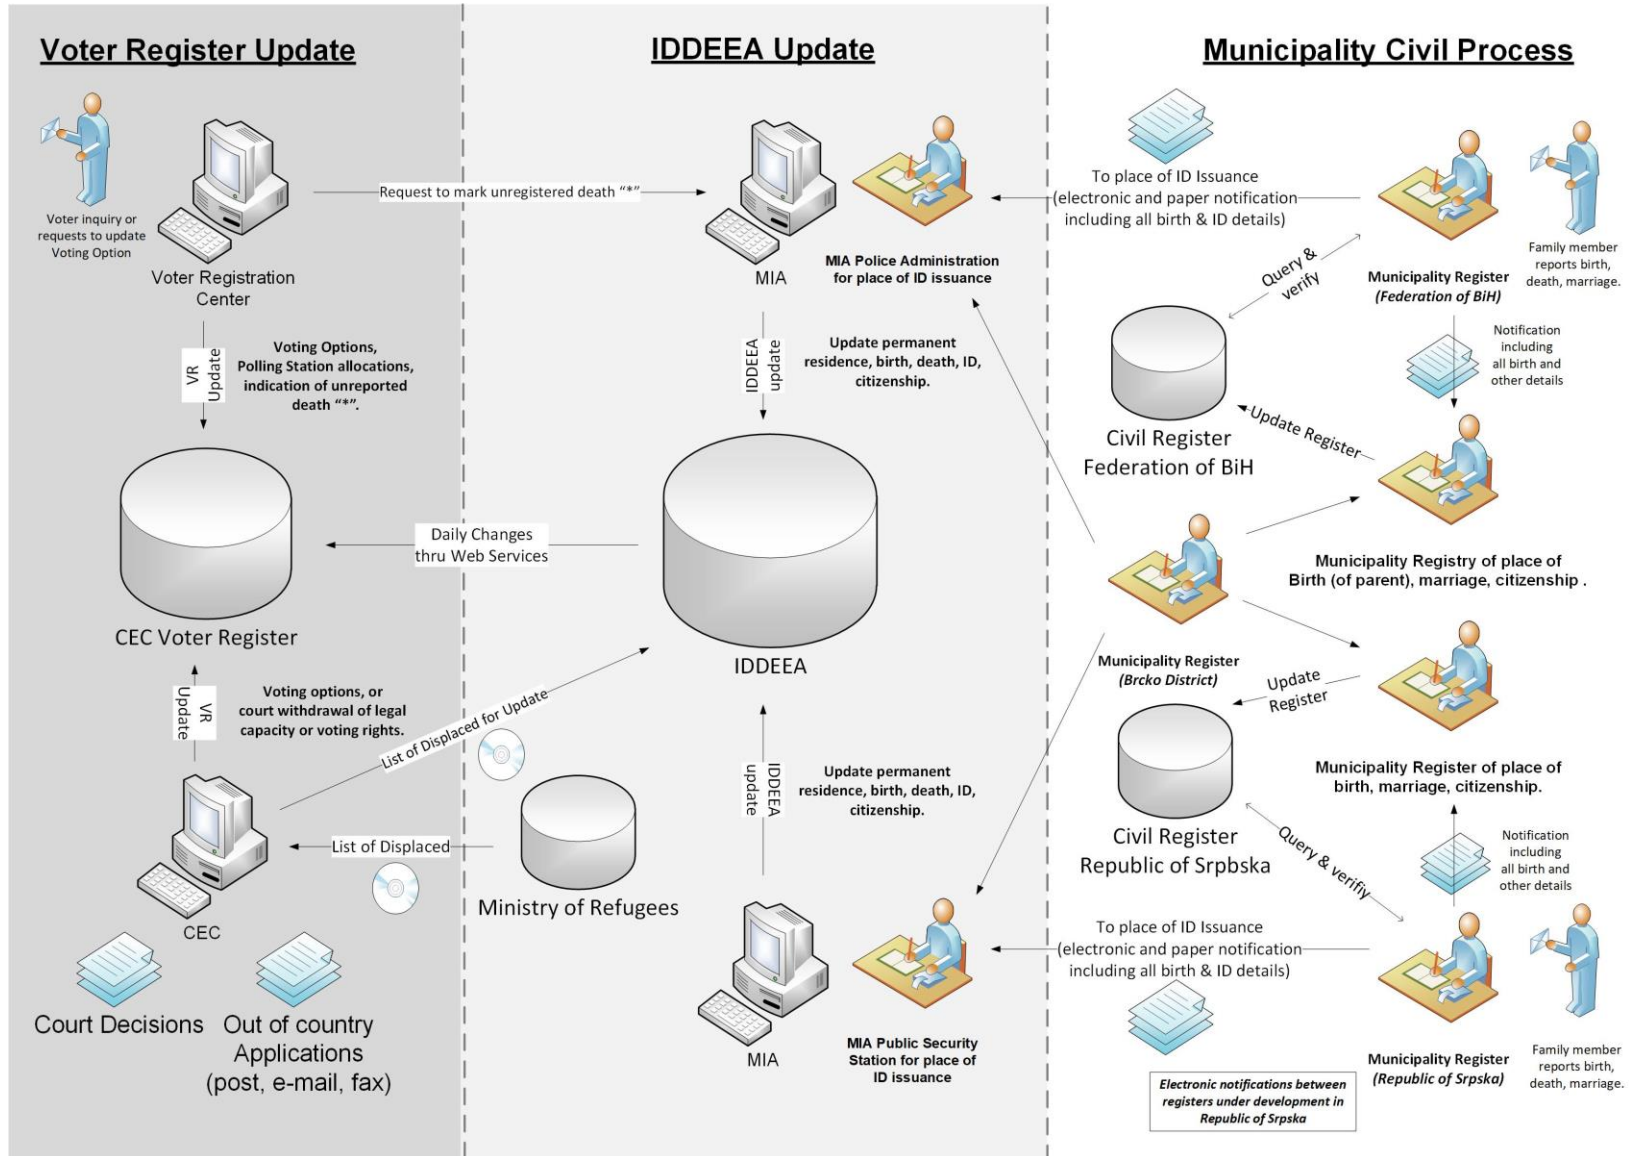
Voter Register Update

IDDEEA Update

Municipality Civil Process

Voter inquiry or requests to update Voting Option

Voter Registration Center

Request to mark unregistered death "*"

MIA

MIA Police Administration for place of ID issuance

To place of ID Issuance (electronic and paper notification including all birth & ID details)

Family member reports birth, death, marriage.

Municipality Register (Federation of BiH)

Query & verify

VR Update

Voting Options, Polling Station allocations, indication of unreported death "*".

IDDEEA update

Update permanent residence, birth, death, ID, citizenship.

Notification including all birth and other details

Civil Register Federation of BiH

Update Register

Daily Changes thru Web Services

CEC Voter Register

IDDEEA

Municipality Registry of place of Birth (of parent), marriage, citizenship .

Municipality Register (Brcko District)

Update Register

VR Update

Voting options, or court withdrawal of legal capacity or voting rights.

List of Displaced for Update

IDDEEA update

Update permanent residence, birth, death, ID, citizenship.

Municipality Register of place of birth, marriage, citizenship.

Civil Register Republic of Srpbska

Query & verify

Notification including all birth and other details

List of Displaced

CEC

Ministry of Refugees

To place of ID Issuance (electronic and paper notification including all birth & ID details)

MIA

MIA Public Security Station for place of ID issuance

Municipality Register (Republic of Srpska)

Family member reports birth, death, marriage.

Court Decisions

Out of country Applications (post, e-mail, fax)

Electronic notifications between registers under development in Republic of Srpska